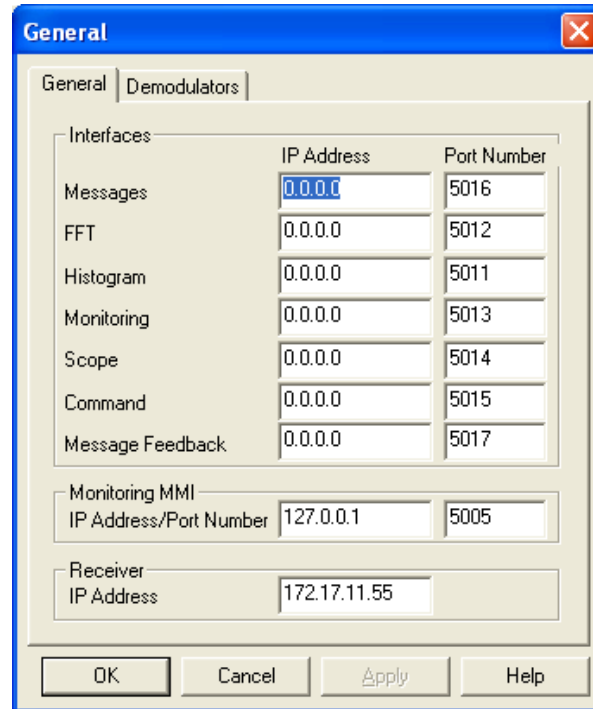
General

General | Demodulators

Interfaces

| | IP Address | Port Number |
|---|---|---|
| Messages | 0.0.0.0 | 5016 |
| FFT | 0.0.0.0 | 5012 |
| Histogram | 0.0.0.0 | 5011 |
| Monitoring | 0.0.0.0 | 5013 |
| Scope | 0.0.0.0 | 5014 |
| Command | 0.0.0.0 | 5015 |
| Message Feedback | 0.0.0.0 | 5017 |

Monitoring MMI
IP Address/Port Number 127.0.0.1 5005

Receiver
IP Address 172.17.11.55

OK Cancel Apply Help